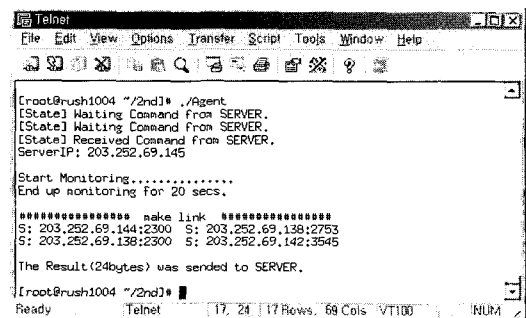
Telnet

File Edit View Options Transfer Script Tools Window Help

[root@rush1004 ~/2nd]# ./Agent
[State] Waiting Command from SERVER.
[State] Waiting Command from SERVER.
[State] Received Command from SERVER.
ServerIP: 203.252.69.145

Start Monitoring...............
End up monitoring for 20 secs.

################ make link ################
S: 203.252.69.144:2300 S: 203.252.69.138:2753
S: 203.252.69.138:2300 S: 203.252.69.142:3545

The Result(24bytes) was sended to SERVER.

[root@rush1004 ~/2nd]#

Ready Telnet 17, 24 17 Rows, 69 Cols VT100 NUM